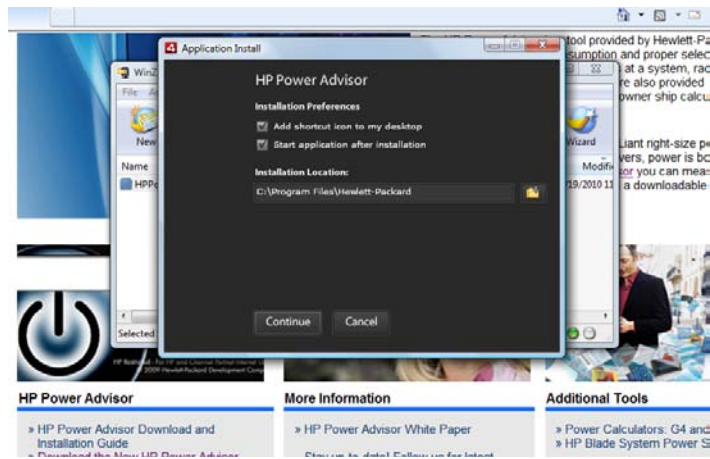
Application Install

HP Power Advisor

Installation Preferences

Add shortcut icon to my desktop

Start application after installation

Installation Location:

C:\Program Files\Hewlett-Packard

Continue

Cancel

WinZ

File

New

Name

HPPo

Selected

Wizard

Modifi

/19/2010 11

tool provided by Hewlett-Pa

sumption and proper selec

at a system, rac

re also provided

owner ship calcu

Liant right-size p

vers, power is bo

or you can meas

a downloadable

HP Power Advisor

» HP Power Advisor Download and Installation Guide

» Download the New HP Power Advisor

More Information

» HP Power Advisor White Paper

Stay up to date! Follow us for latest

Additional Tools

» Power Calculators: G4 and

» HP Blade System Power S